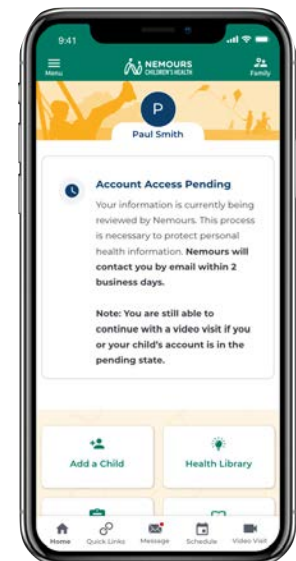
9:41

Menu

NEMOURS CHILDREN'S HEALTH

Family

P

Paul Smith

Account Access Pending

Your information is currently being reviewed by Nemours. This process is necessary to protect personal health information. **Nemours will contact you by email within 2 business days.**

**Note: You are still able to continue with a video visit if you or your child's account is in the pending state.**

Add a Child

Health Library

Home Quick Links Message Schedule Video Visit